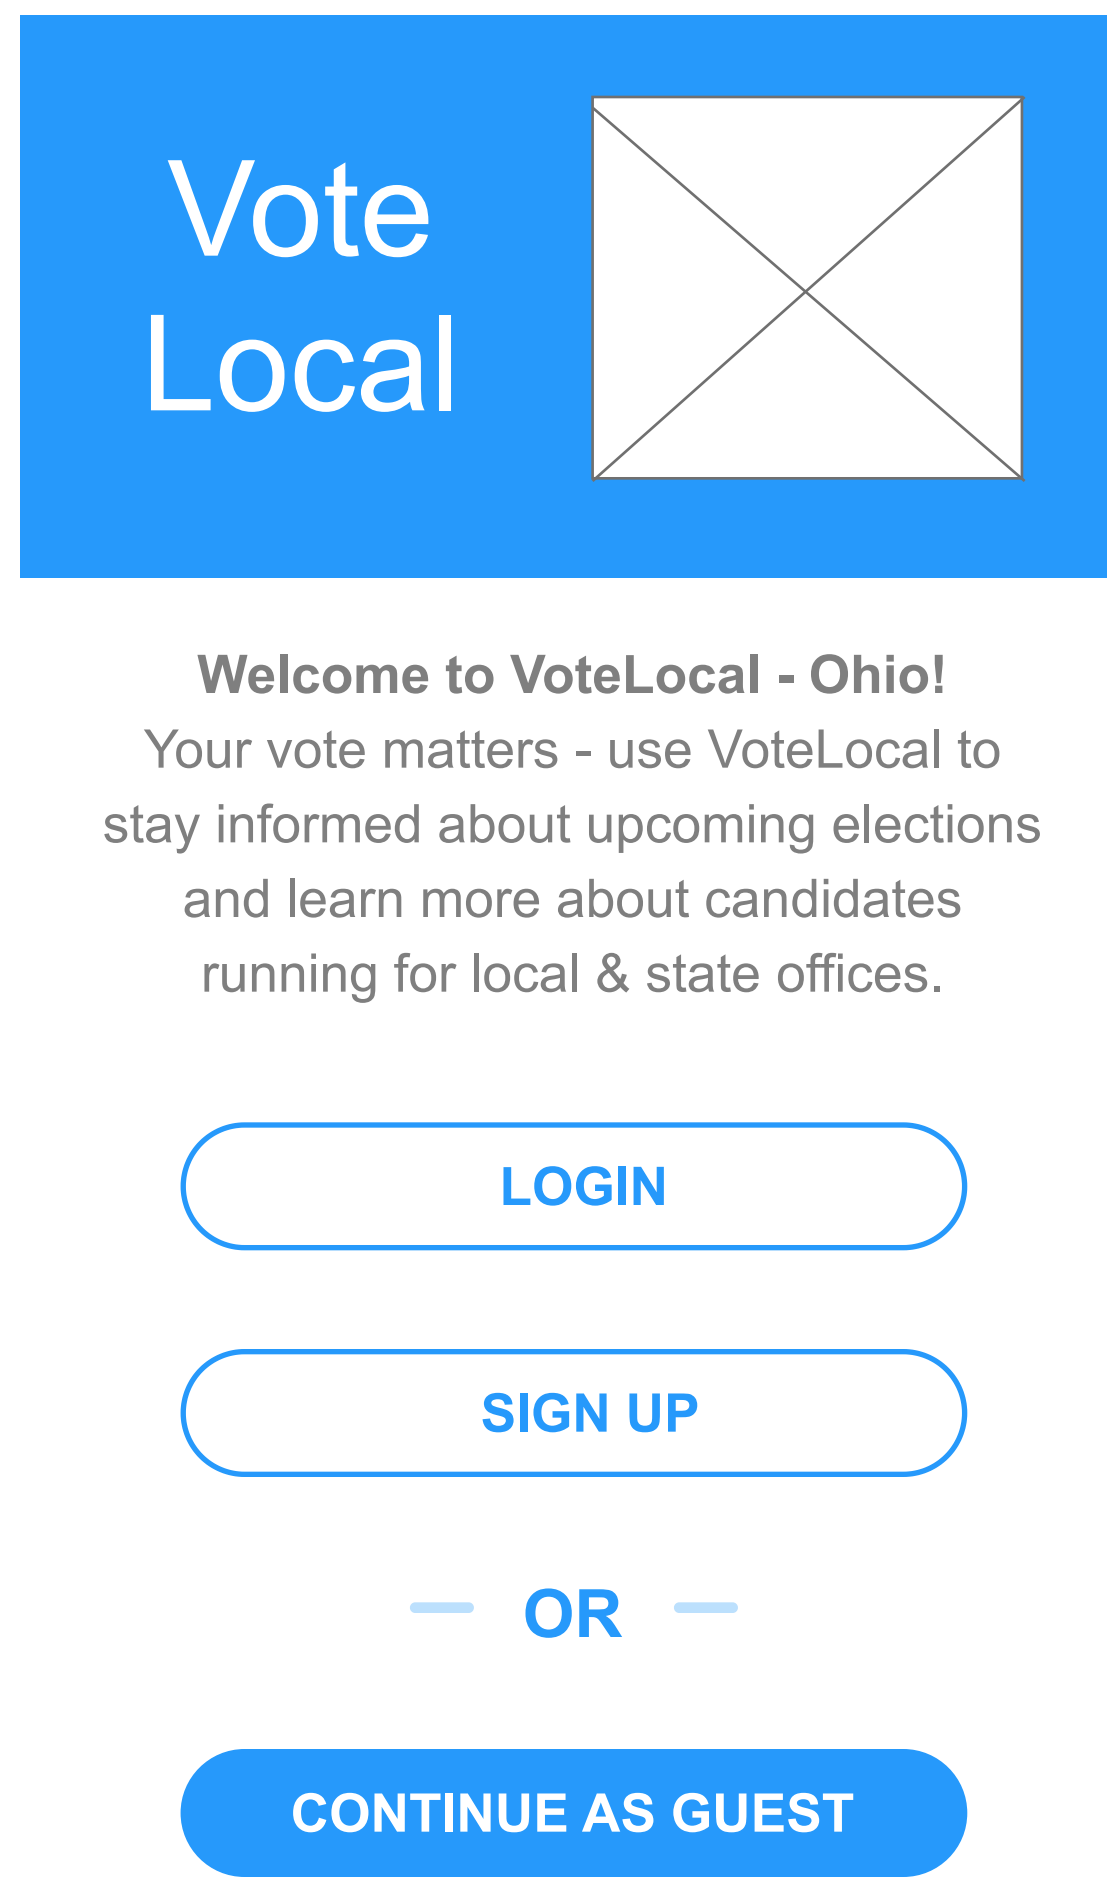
Vote Local

**Welcome to VoteLocal - Ohio!**
Your vote matters - use VoteLocal to stay informed about upcoming elections and learn more about candidates running for local & state offices.

LOGIN

SIGN UP

OR

CONTINUE AS GUEST